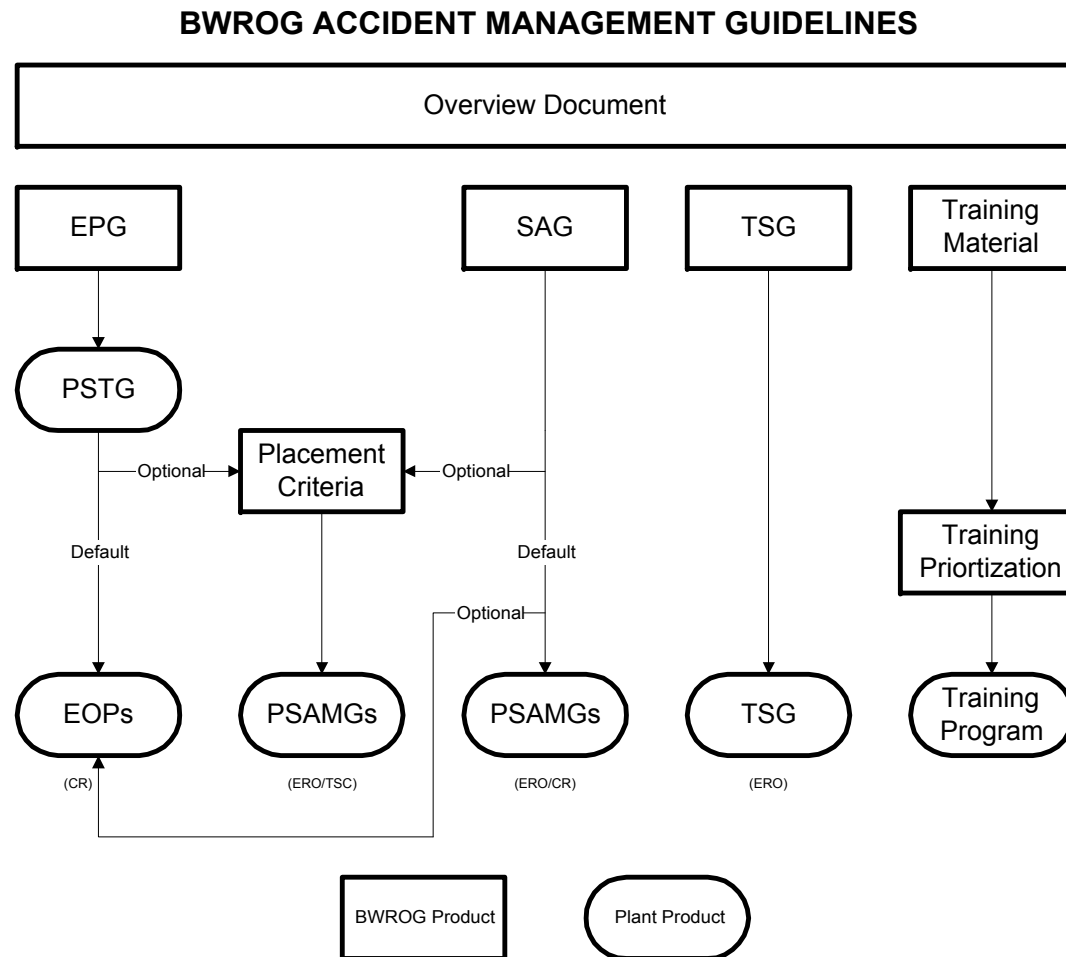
BWROG ACCIDENT MANAGEMENT GUIDELINES

Overview Document

EPG

SAG

TSG

Training Material

PSTG

Optional

Placement Criteria

Optional

Default

Default

Optional

Training Priortization

EOPs

(CR)

PSAMGs

(ERO/TSC)

PSAMGs

(ERO/CR)

TSG

(ERO)

Training Program

BWROG Product

Plant Product